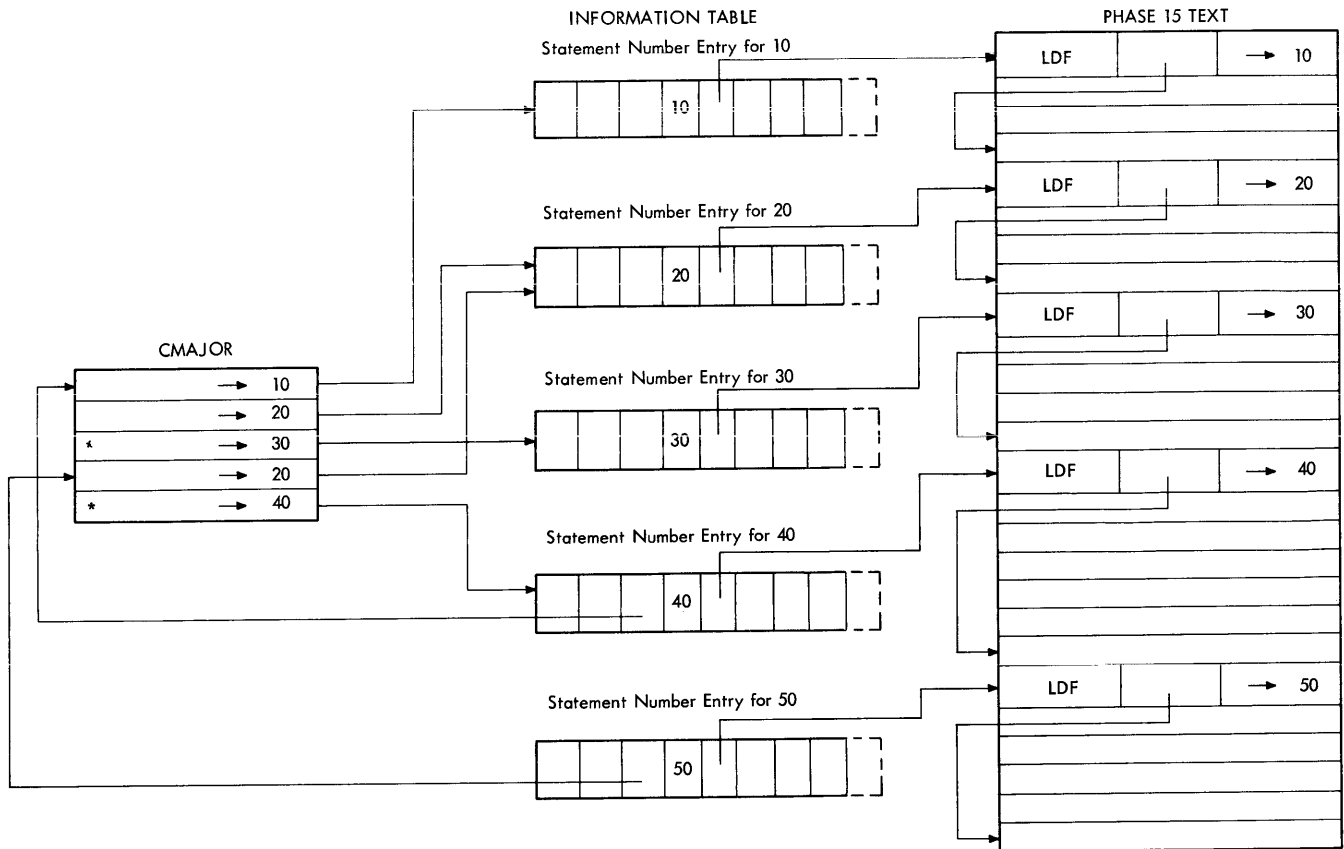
INFORMATION TABLE

PHASE 15 TEXT

Statement Number Entry for 10

10

LDF

→ 10

Statement Number Entry for 20

20

LDF

→ 20

CMAJOR

→ 10

→ 20

* → 30

→ 20

* → 40

Statement Number Entry for 30

30

LDF

→ 30

Statement Number Entry for 40

40

LDF

→ 40

Statement Number Entry for 50

50

LDF

→ 50